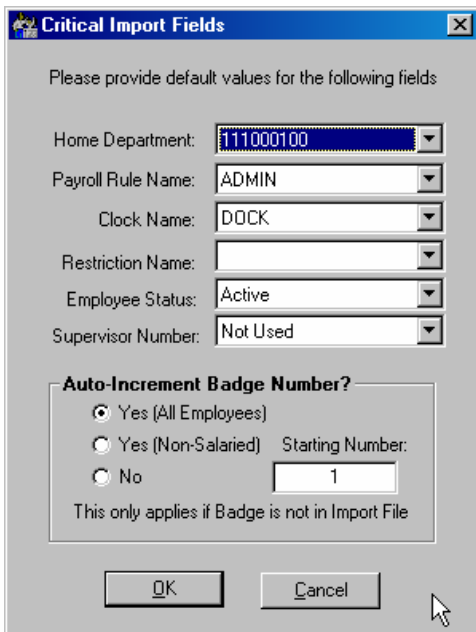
Critical Import Fields

Please provide default values for the following fields

Home Department: 111000100

Payroll Rule Name: ADMIN

Clock Name: DOCK

Restriction Name:

Employee Status: Active

Supervisor Number: Not Used

Auto-Increment Badge Number?

Yes (All Employees)

Yes (Non-Salaried) Starting Number:

No 1

This only applies if Badge is not in Import File

OK Cancel